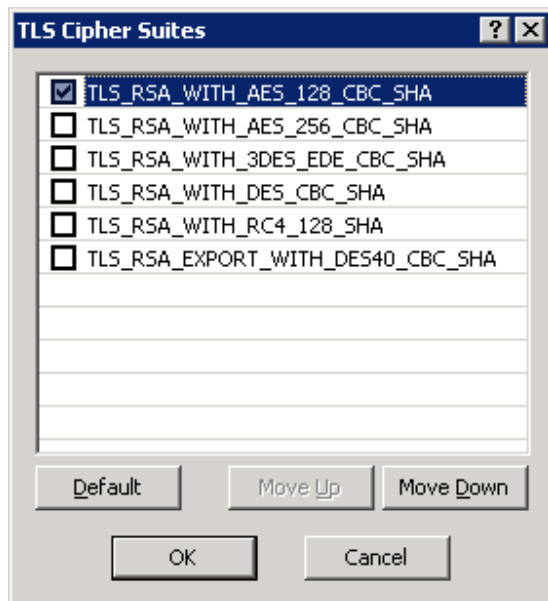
TLS Cipher Suites

?

X

TLS_RSA_WITH_AES_128_CBC_SHA
TLS_RSA_WITH_AES_256_CBC_SHA
TLS_RSA_WITH_3DES_EDE_CBC_SHA
TLS_RSA_WITH_DES_CBC_SHA
TLS_RSA_WITH_RC4_128_SHA
TLS_RSA_EXPORT_WITH_DES40_CBC_SHA

Default

Move Up

Move Down

OK

Cancel